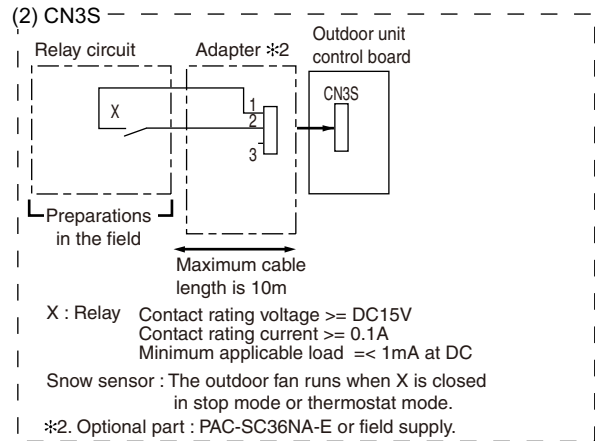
(2) CN3S

Relay circuit

Adapter ※2

Outdoor unit control board

CN3S

X

1
2
3

Preparations in the field

Maximum cable length is 10m

X : Relay Contact rating voltage >= DC15V
Contact rating current >= 0.1A
Minimum applicable load =< 1mA at DC

Snow sensor : The outdoor fan runs when X is closed in stop mode or thermostat mode.

※2. Optional part : PAC-SC36NA-E or field supply.